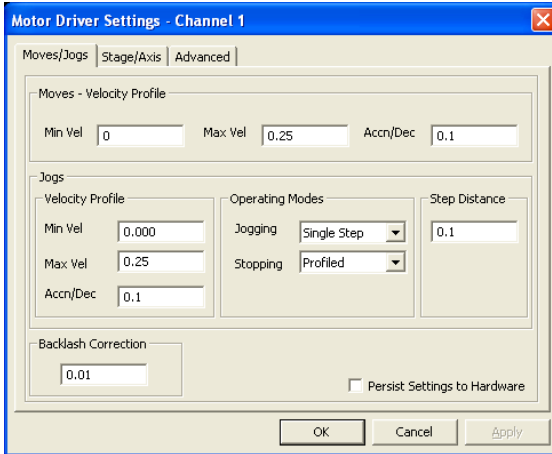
Motor Driver Settings - Channel 1

Moves/Jogs | Stage/Axis | Advanced

Moves - Velocity Profile

Min Vel 0

Max Vel 0.25

Accn/Dec 0.1

Jogs

Velocity Profile

Min Vel 0.000

Max Vel 0.25

Accn/Dec 0.1

Operating Modes

Jogging Single Step

Stopping Profiled

Step Distance

0.1

Backlash Correction

0.01

Persist Settings to Hardware

OK

Cancel

Apply